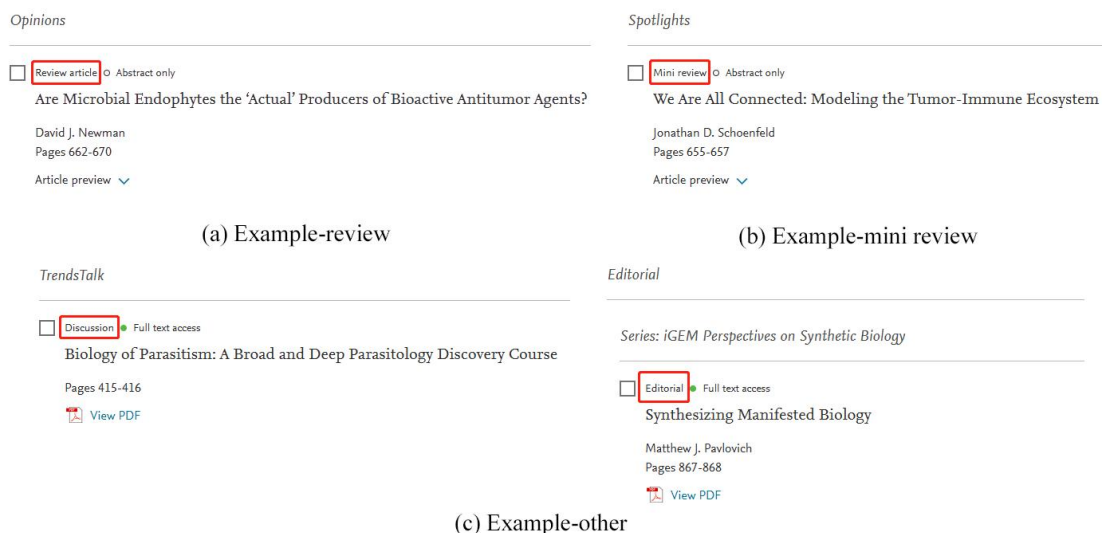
Opinions

Review article Abstract only

Are Microbial Endophytes the 'Actual' Producers of Bioactive Antitumor Agents?

David J. Newman
Pages 662-670

Article preview

(a) Example-review

Spotlights

Mini review Abstract only

We Are All Connected: Modeling the Tumor-Immune Ecosystem

Jonathan D. Schoenfeld
Pages 655-657

Article preview

(b) Example-mini review

TrendsTalk

Discussion Full text access

Biology of Parasitism: A Broad and Deep Parasitology Discovery Course

Pages 415-416

View PDF

Editorial

Series: iGEM Perspectives on Synthetic Biology

Editorial Full text access

Synthesizing Manifested Biology

Matthew J. Pavlovich
Pages 867-868

View PDF

(c) Example-other